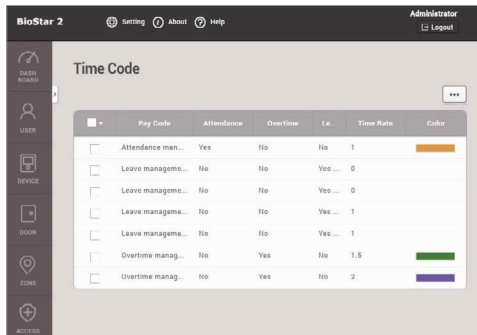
BioStar 2

Setting About Help

Administrator
Logout

DASH BOARD

USER

DEVICE

DOOR

ZONE

ACCESS

Time Code

...

| | Pay Code | Attendance | Overtime | Le... | Time Rate | Color |
|---|---|---|---|---|---|---|
| | Attendance man... | Yes | No | No | 1 | |
| | Leave manageme... | No | No | Yes ... | 0 | |
| | Leave manageme... | No | No | Yes ... | 0 | |
| | Leave manageme... | No | No | Yes ... | 1 | |
| | Leave manageme... | No | No | Yes ... | 1 | |
| | Overtime manag... | No | Yes | No | 1.5 | |
| | Overtime manag... | No | Yes | No | 2 | |